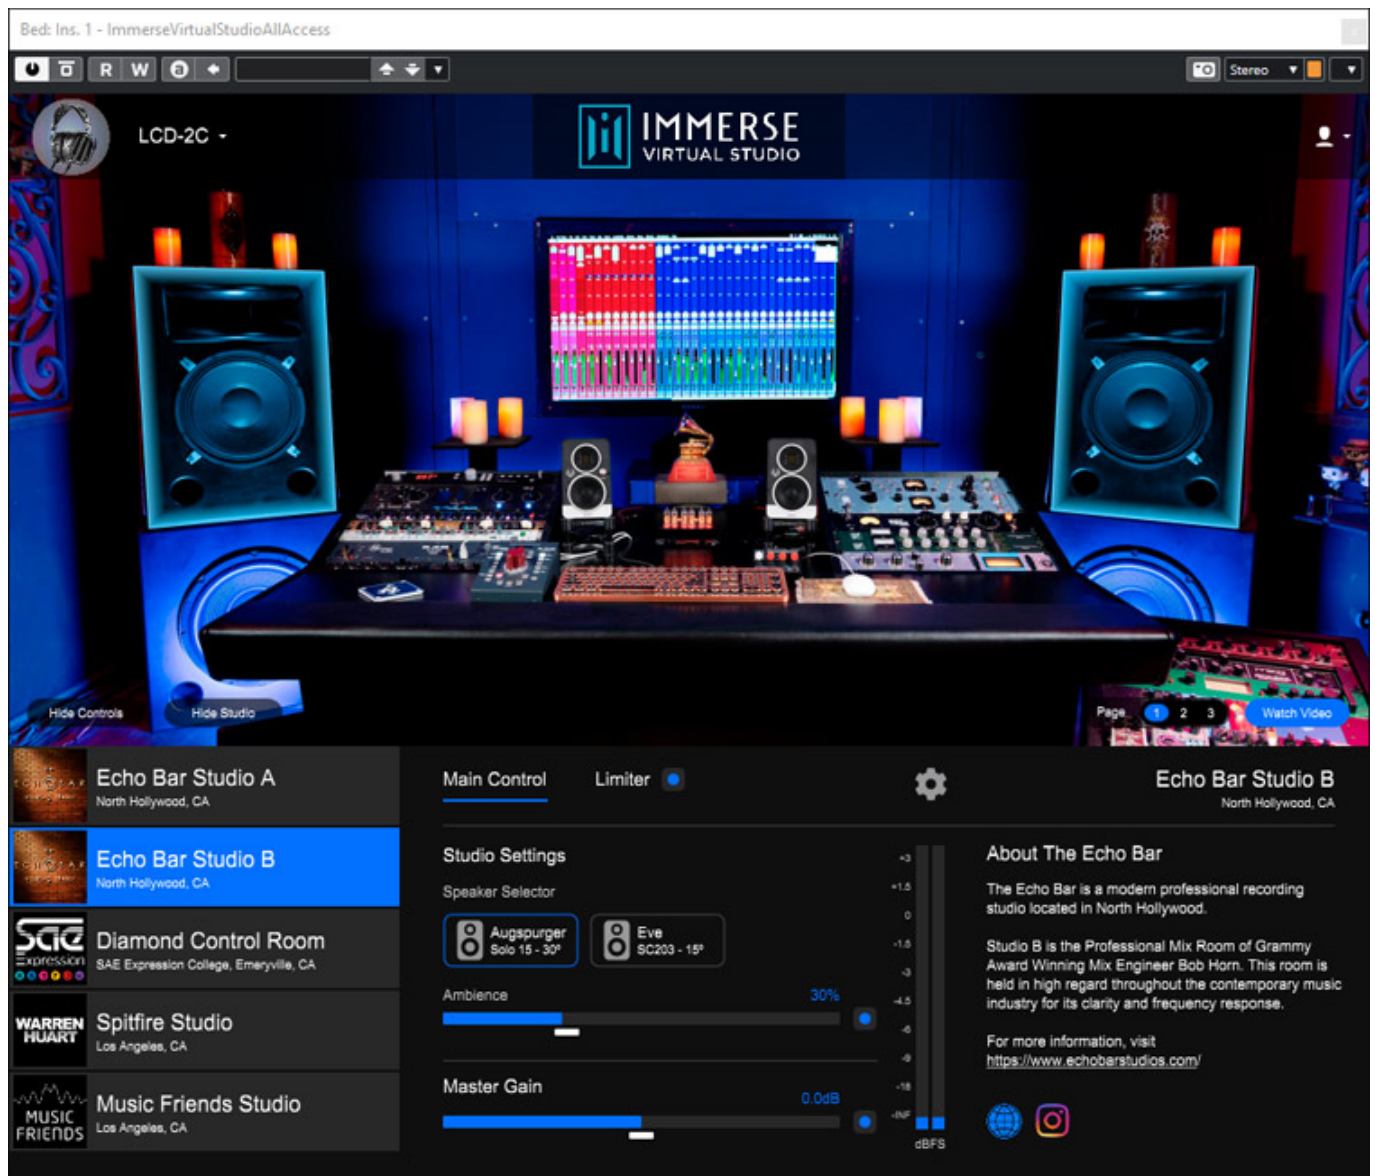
Bed: Ins. 1 - ImmerseVirtualStudioAllAccess

R W

Stereo

LCD-2C

IMMERSE
VIRTUAL STUDIO

Hide Controls
Hide Studio

Page 1 2 3 Watch Video

Echo Bar Studio A
North Hollywood, CA

Echo Bar Studio B
North Hollywood, CA

sae Expression
Diamond Control Room
SAE Expression College, Emeryville, CA

WARREN HUART
Spitfire Studio
Los Angeles, CA

MUSIC FRIENDS
Music Friends Studio
Los Angeles, CA

Main Control
Limiter

Studio Settings

Speaker Selector

Augspurger
Solo 15 - 30°

Eve
SC203 - 15°

Ambience
30%

Master Gain
0.0dB

+3
+1.5
0
-1.5
-3
-4.5
-6
-9
-18
-INF
dBFS

Echo Bar Studio B
North Hollywood, CA

About The Echo Bar

The Echo Bar is a modern professional recording studio located in North Hollywood.

Studio B is the Professional Mix Room of Grammy Award Winning Mix Engineer Bob Horn. This room is held in high regard throughout the contemporary music industry for its clarity and frequency response.

For more information, visit
https://www.echobarstudios.com/